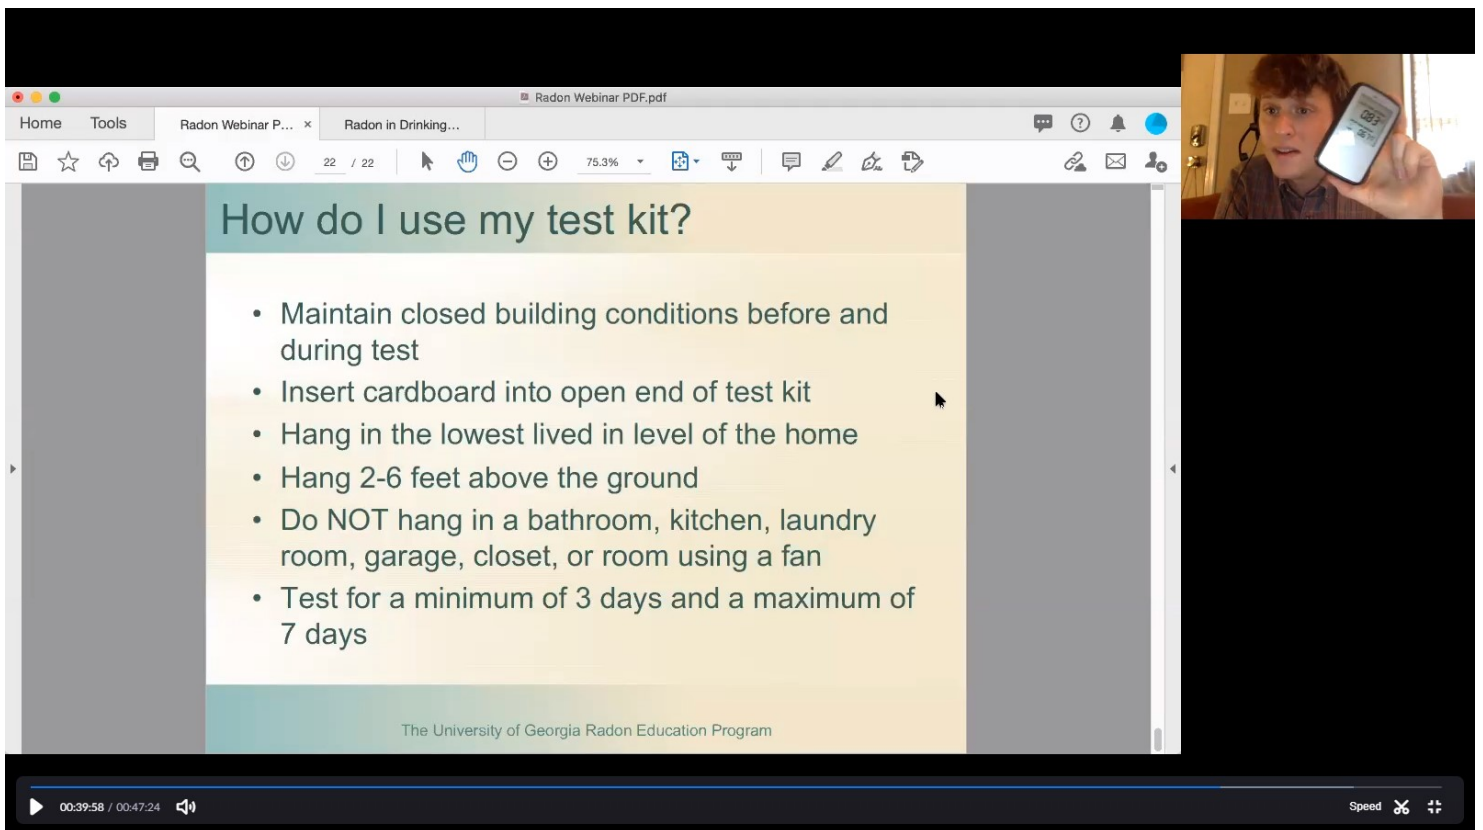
Radon Webinar PDF.pdf

Home Tools Radon Webinar P... × Radon in Drinking...

22 / 22 75.3%

How do I use my test kit?

• Maintain closed building conditions before and during test
• Insert cardboard into open end of test kit
• Hang in the lowest lived in level of the home
• Hang 2-6 feet above the ground
• Do NOT hang in a bathroom, kitchen, laundry room, garage, closet, or room using a fan
• Test for a minimum of 3 days and a maximum of 7 days

The University of Georgia Radon Education Program

00:39:58 / 00:47:24

Speed